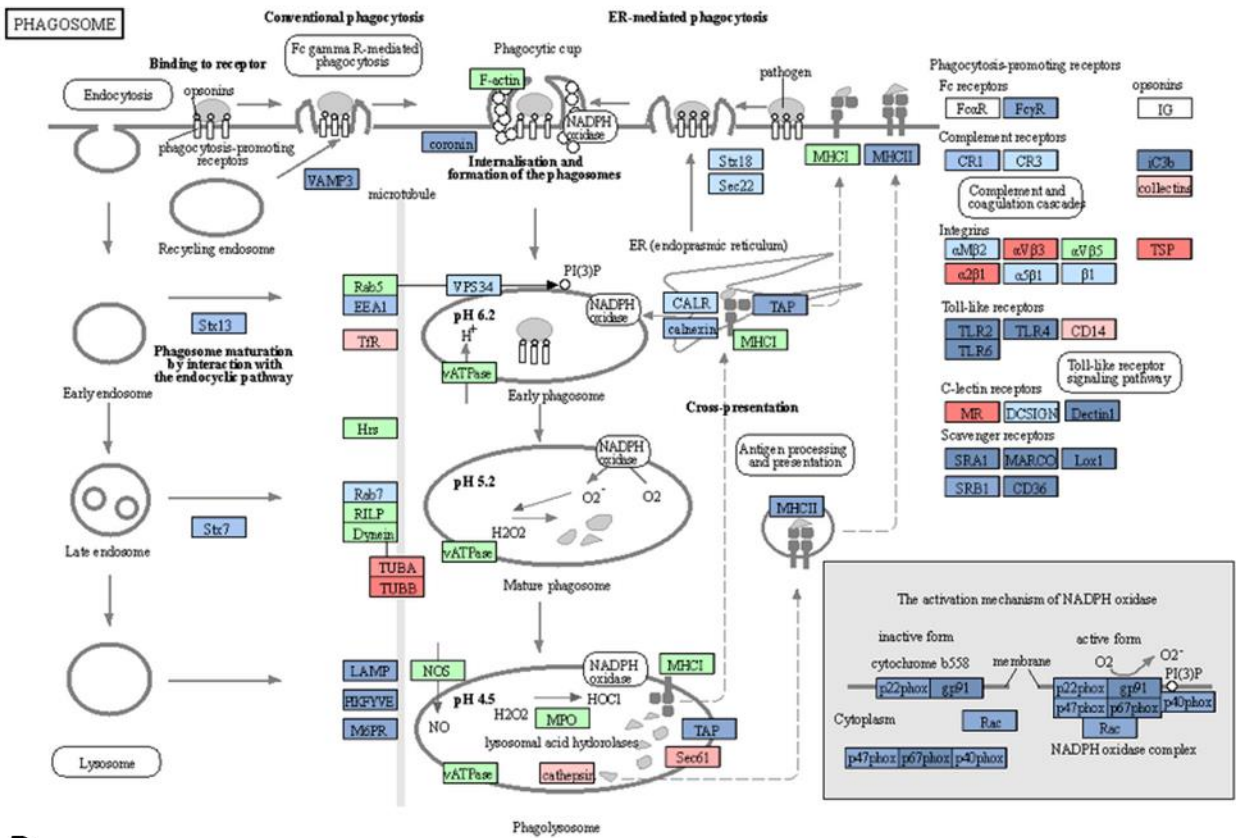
PHAGOSOME

Conventional phagocytosis

ER-mediated phagocytosis

Binding to receptor

Fc gamma R-mediated phagocytosis

Phagocytic cup

F-actin

pathogen

Endocytosis

opsonins

NADPH oxidase

phagocytosis-promoting receptors

coronin

Internalisation and formation of the phagosomes

Stx18

Sec22

MHCI

MHCII

VAMP3

microtubule

Recycling endosome

ER (endopramic reticulum)

Rab5

VPS34

PI(3)P

EEA1

CALR

TAP

Stx13

pH 6.2

NADPH oxidase

calnexin

$H^+$

MHCI

TfR

Phagosome maturation by interaction with the endocyclic pathway

Early endosome

vATPase

Early phagosome

Cross-presentation

Hrs

NADPH oxidase

Antigen processing and presentation

pH 5.2

$O_2^-$

O2

Rab7

Stx7

RILP

H2O2

Dynein

vATPase

MHCII

Late endosome

TUBA

TUBB

Mature phagosome

NOS

NADPH oxidase

MHCI

LAMP

pH 4.5

HOCl

PIKFYVE

NO

H2O2

MPO

TAP

M6PR

lysosomal acid hydrolases

Sec61

Lysosome

vATPase

cathepsis

Phagolysosome

Phagocytosis-promoting receptors

Fc receptors

opsonins

FcαR

FcγR

IG

Complement receptors

CR1

CR3

iC3b

Complement and coagulation cascades

collectins

Integrins

αMβ2

αVβ3

αVβ5

TSP

α2β1

α5β1

β1

Toll-like receptors

TLR2

TLR4

CD14

TLR6

Toll-like receptor signaling pathway

C-lectin receptors

MR

DCSIGN

Dectin1

Scavenger receptors

SRA1

MARCO

Lox1

SRB1

CD36

The activation mechanism of NADPH oxidase

inactive form

active form

cytochrome b558

membrane

O2

$O_2^-$

PI(3)P

p22phox

gp91

p22phox

gp91

p47phox

p67phox

p40phox

Cytoplasm

Rac

Rac

NADPH oxidase complex

p47phox

p67phox

p40phox